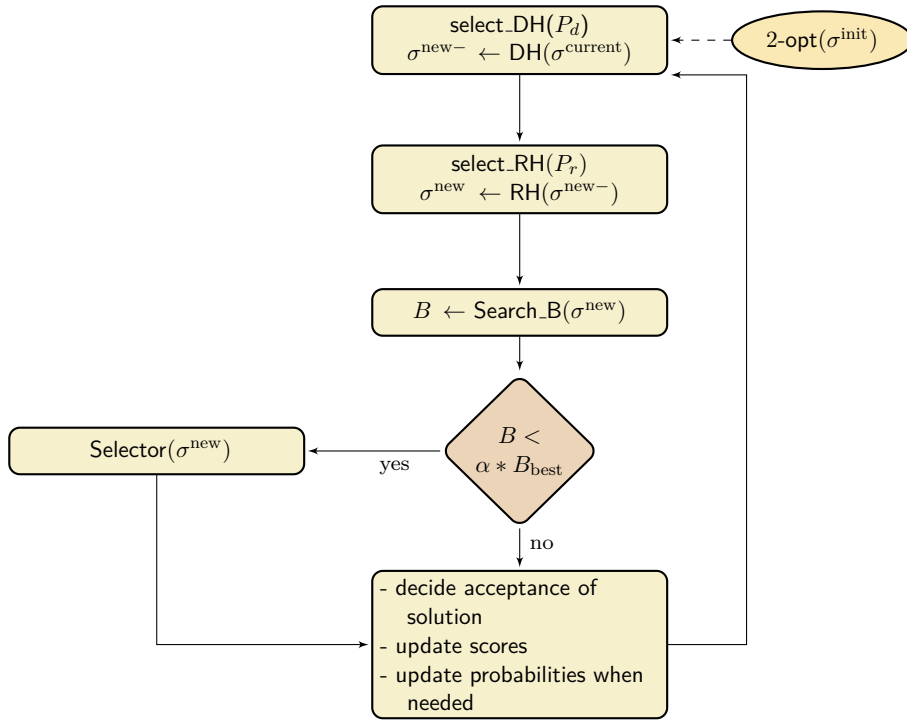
select_DH($P_d$)
$\sigma^{\text{new}-} \leftarrow$ DH($\sigma^{\text{current}}$)

2-opt($\sigma^{\text{init}}$)

select_RH($P_r$)
$\sigma^{\text{new}} \leftarrow$ RH($\sigma^{\text{new}-}$)

$B \leftarrow$ Search_B($\sigma^{\text{new}}$)

$B <$
$\alpha * B_{\text{best}}$

yes

Selector($\sigma^{\text{new}}$)

no

- decide acceptance of solution
- update scores
- update probabilities when needed